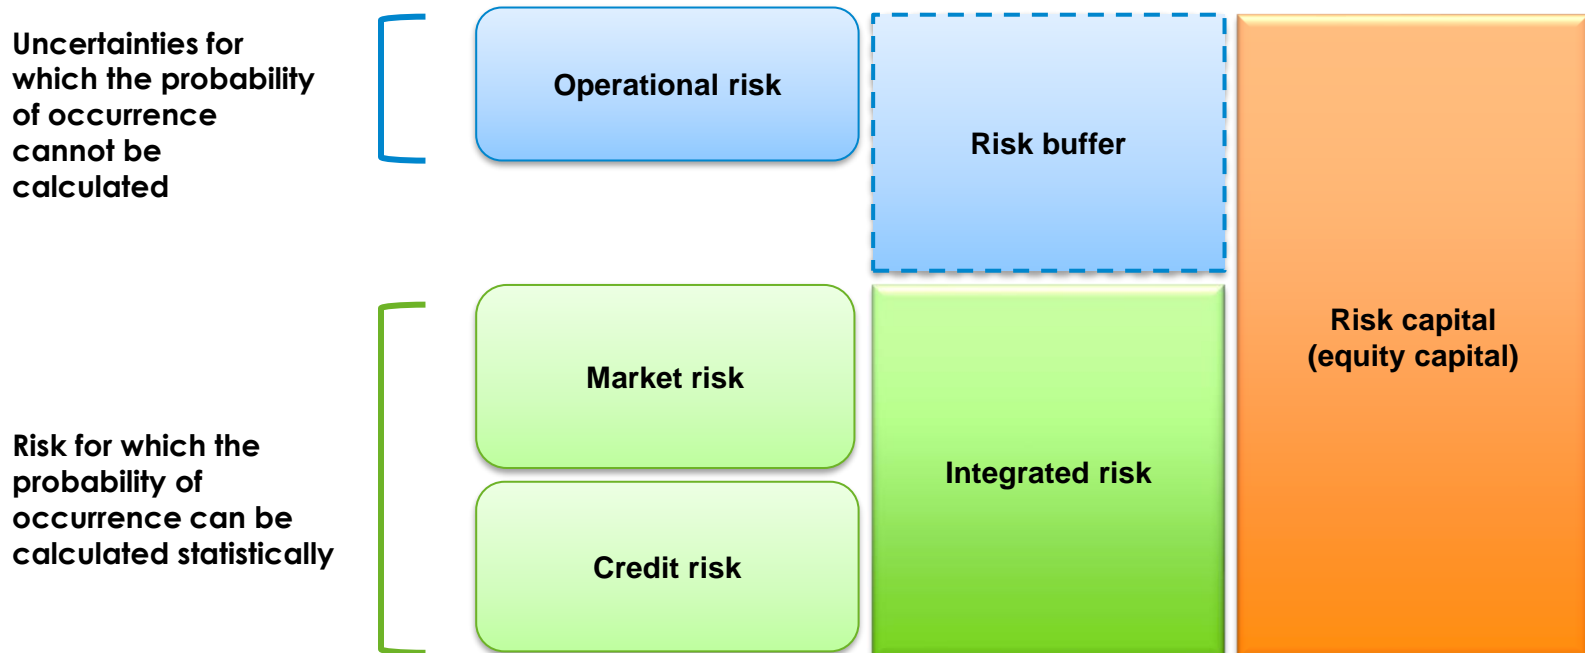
Uncertainties for which the probability of occurrence cannot be calculated

Operational risk

Risk buffer

Risk capital (equity capital)

Market risk

Risk for which the probability of occurrence can be calculated statistically

Integrated risk

Credit risk